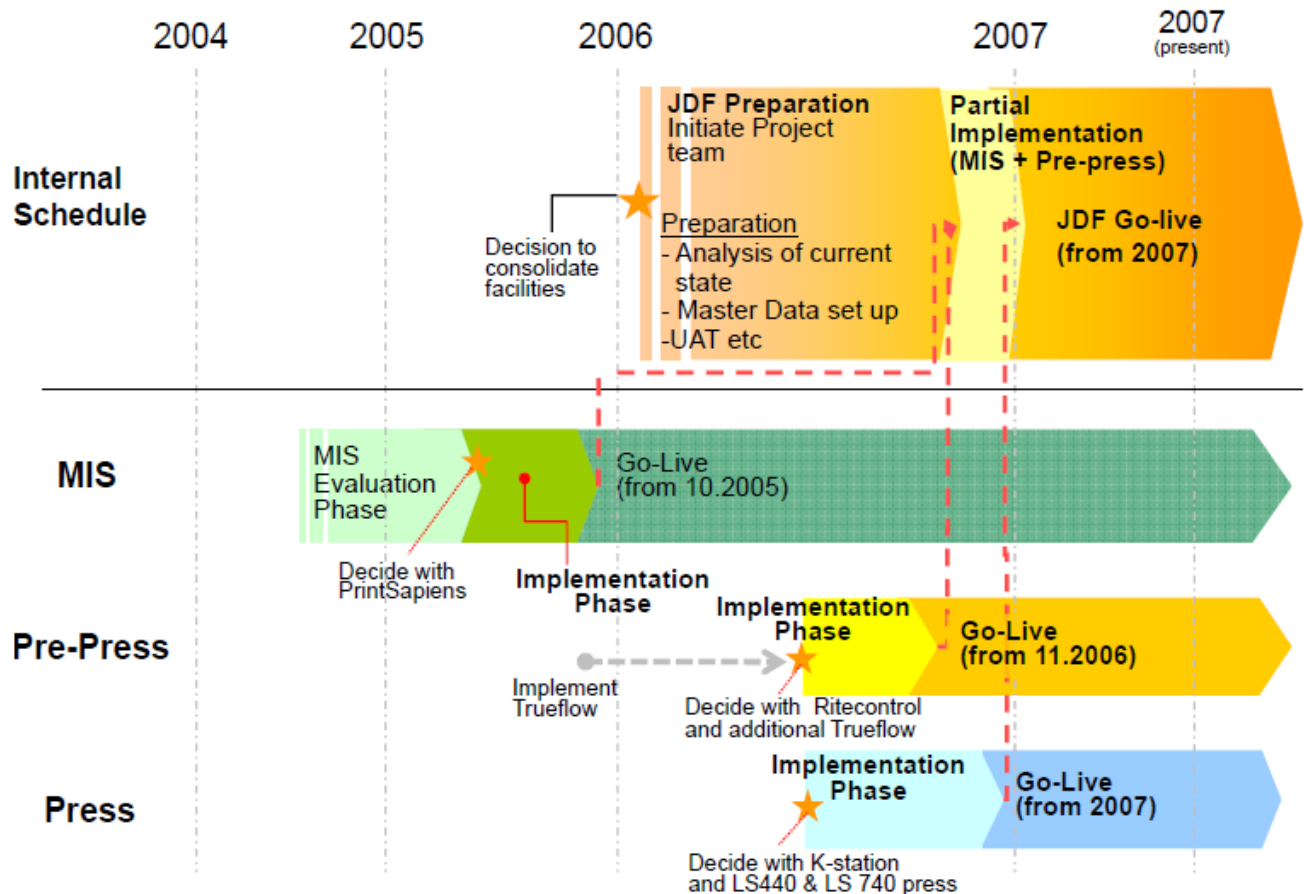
2004
2005
2006
2007
2007
(present)

Internal Schedule

JDF Preparation
Initiate Project team

Preparation
- Analysis of current state
- Master Data set up
-UAT etc

Decision to consolidate facilities

Partial Implementation (MIS + Pre-press)

JDF Go-live (from 2007)

MIS

MIS Evaluation Phase

Decide with PrintSapiens

Implementation Phase

Go-Live (from 10.2005)

Pre-Press

Implement Trueflow

Implementation Phase

Decide with Ritecontrol and additional Trueflow

Go-Live (from 11.2006)

Press

Implementation Phase

Decide with K-station and LS440 & LS 740 press

Go-Live (from 2007)